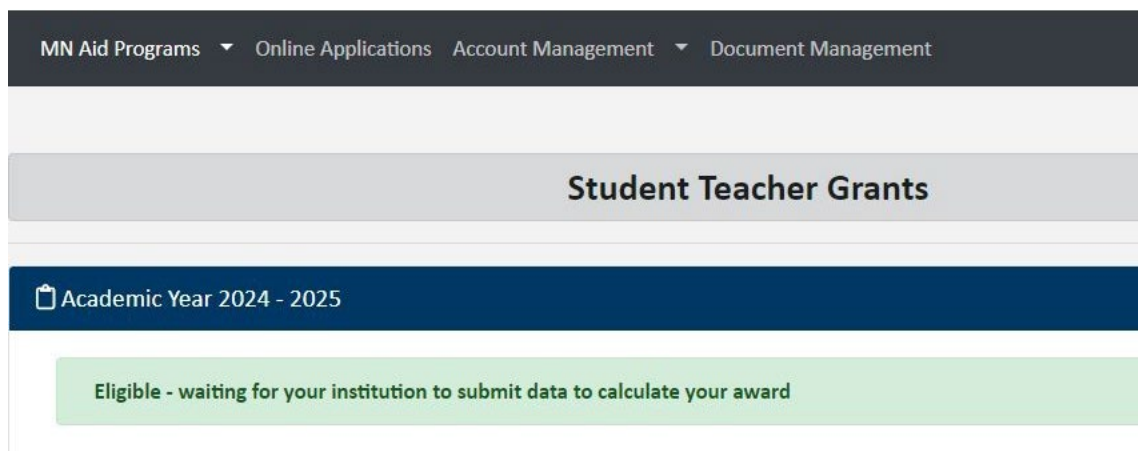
MN Aid Programs ▾ Online Applications Account Management ▾ Document Management

Student Teacher Grants

Academic Year 2024 - 2025

Eligible - waiting for your institution to submit data to calculate your award